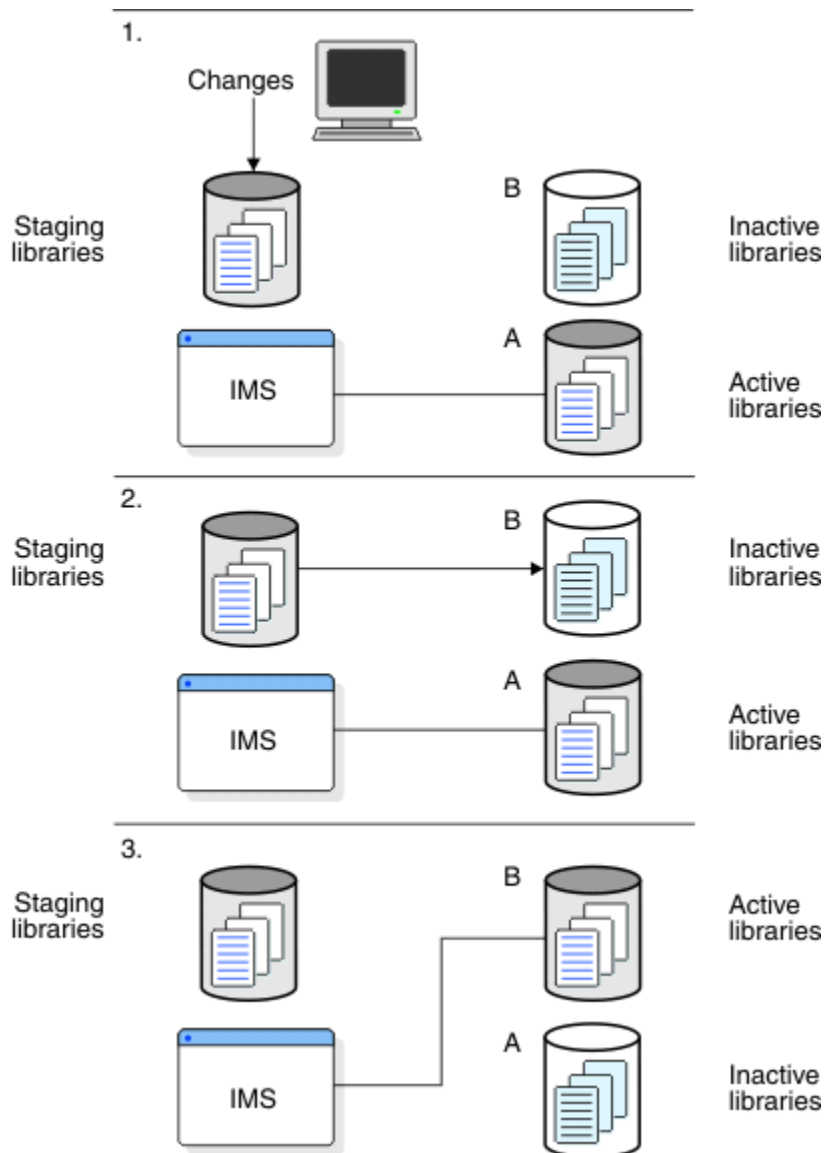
1.

Changes

Staging libraries

B

Inactive libraries

IMS

A

Active libraries

2.

Staging libraries

B

Inactive libraries

IMS

A

Active libraries

3.

Staging libraries

B

Active libraries

IMS

A

Inactive libraries